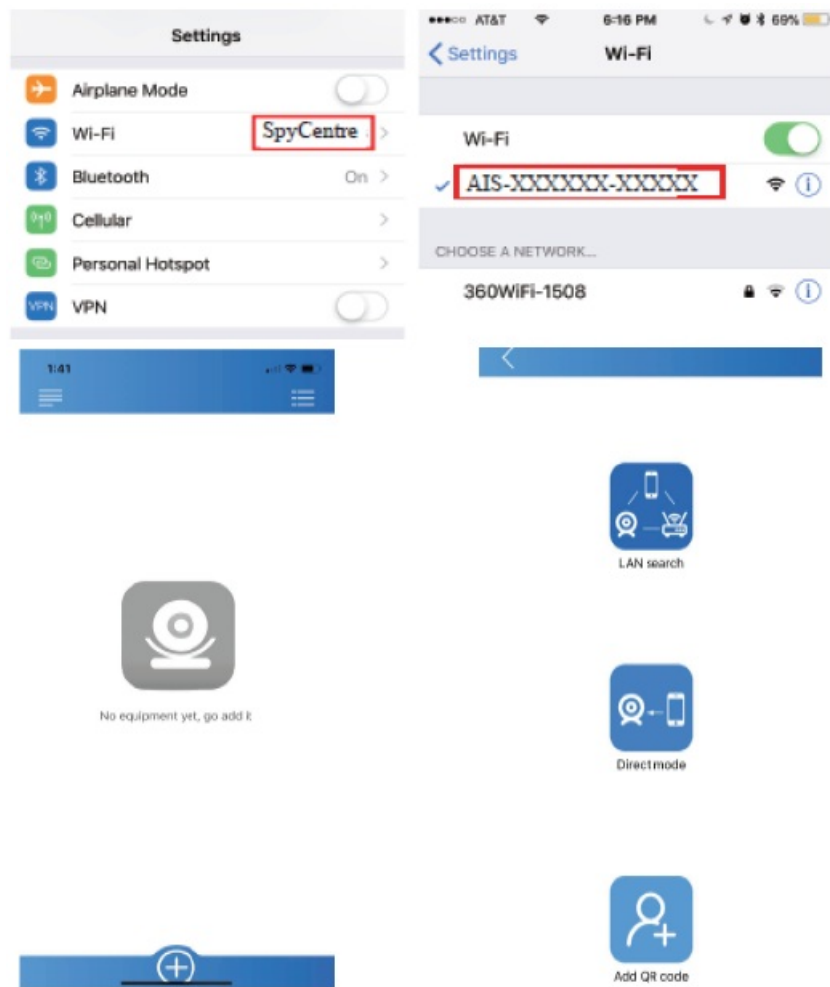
Settings

Airplane Mode

Wi-Fi SpyCentre

Bluetooth On

Cellular

Personal Hotspot

VPN

●●●○○ AT&T 6:16 PM 69%

Settings Wi-Fi

Wi-Fi

AIS-XXXXXXX-XXXXXX

CHOOSE A NETWORK...

360WiFi-1508

1:41

No equipment yet, go add it

LAN search

Directmode

Add QR code